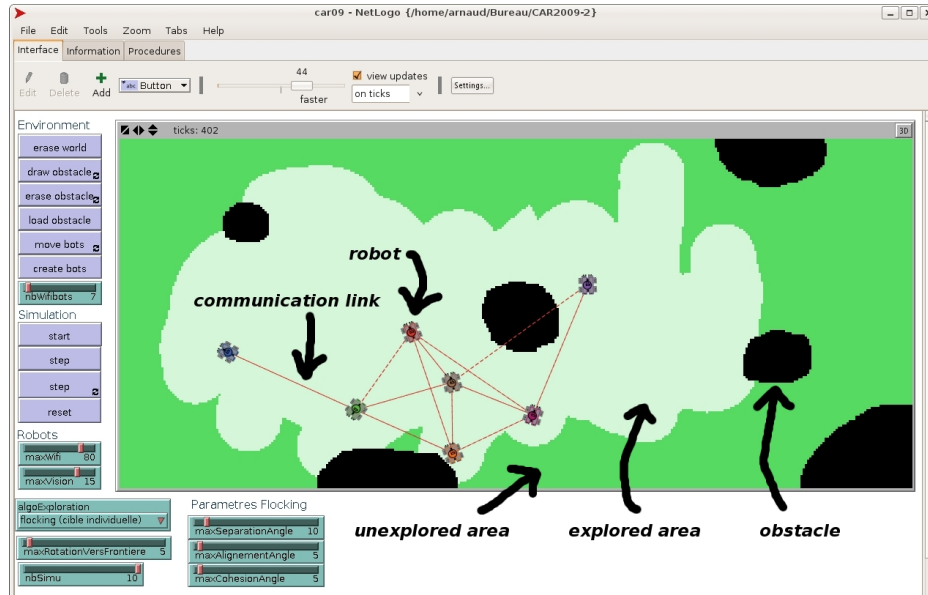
car09 - NetLogo {/home/arnaud/Bureau/CAR2009-2}

File Edit Tools Zoom Tabs Help

Interface Information Procedures

Edit Delete Add Button 44 faster view updates on ticks Settings...

Environment
erase world
draw obstacle
erase obstacle
load obstacle
move bots
create bots
nbWifibots 7

Simulation
start
step
step
reset

Robots
maxWifi 80
maxVision 15

ticks: 402 3D

robot

communication link

unexplored area

explored area

obstacle

algoExploration
flocking (cible individuelle)

maxRotationVersFrontiere 5

nbSimu 10

Parametres Flocking
maxSeparationAngle 10
maxAlignementAngle 5
maxCohesionAngle 5